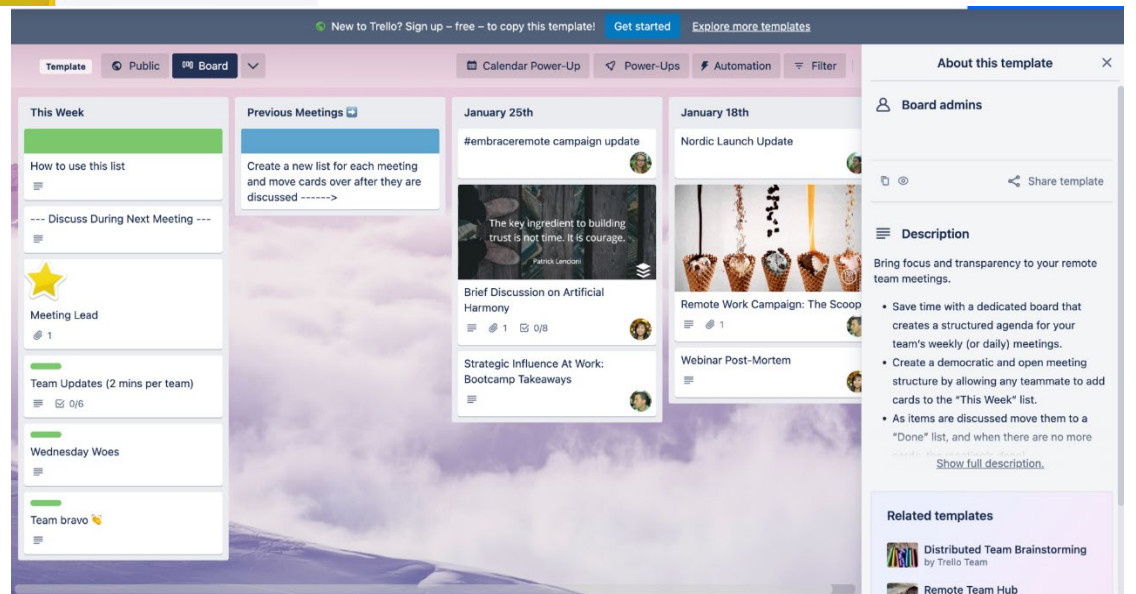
New to Trello? Sign up – free – to copy this template! Get started Explore more templates

Template Public Board

Calendar Power-Up Power-Ups Automation Filter

About this template

Board admins

Share template

Description

Bring focus and transparency to your remote team meetings.

- Save time with a dedicated board that creates a structured agenda for your team's weekly (or daily) meetings.
- Create a democratic and open meeting structure by allowing any teammate to add cards to the "This Week" list.
- As items are discussed move them to a "Done" list, and when there are no more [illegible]

Show full description.

Related templates

Distributed Team Brainstorming
by Trello Team

Remote Team Hub

This Week

How to use this list

--- Discuss During Next Meeting ---

Meeting Lead

1

Team Updates (2 mins per team)

0/6

Wednesday Woes

Team bravo 👏

Previous Meetings ➡️

Create a new list for each meeting and move cards over after they are discussed ------>

January 25th

#embraceremote campaign update

The key ingredient to building trust is not time. It is courage.

Patrick Lencioni

Brief Discussion on Artificial Harmony

1 0/8

Strategic Influence At Work: Bootcamp Takeaways

January 18th

Nordic Launch Update

Remote Work Campaign: The Scoop

1

Webinar Post-Mortem